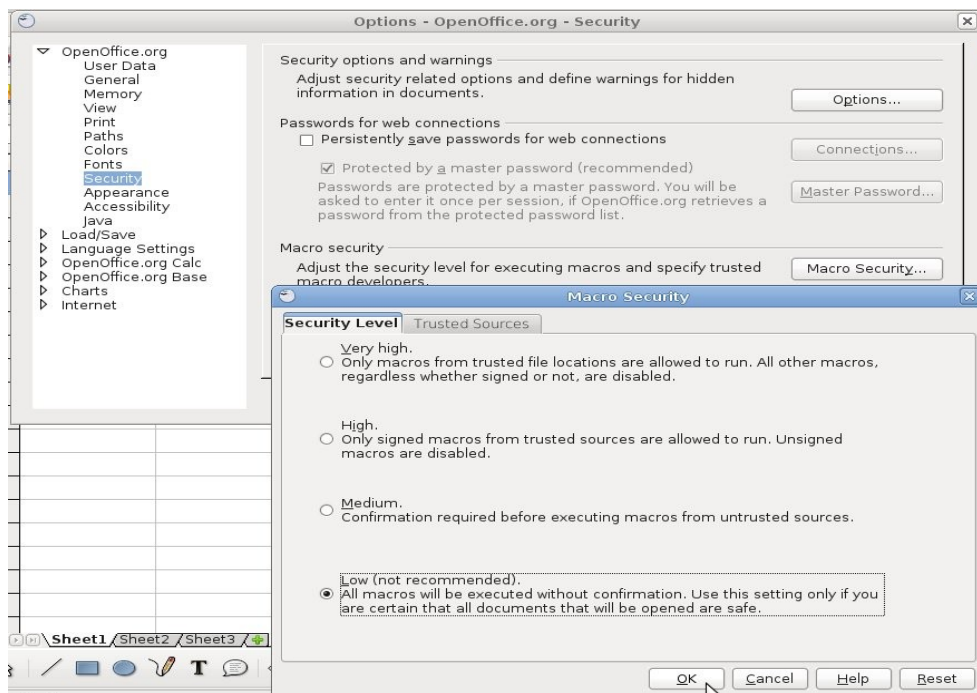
Options - OpenOffice.org - Security

OpenOffice.org
User Data
General
Memory
View
Print
Paths
Colors
Fonts
Security
Appearance
Accessibility
Java
Load/Save
Language Settings
OpenOffice.org Calc
OpenOffice.org Base
Charts
Internet

Security options and warnings
Adjust security related options and define warnings for hidden information in documents.
Options...

Passwords for web connections
Persistently save passwords for web connections
Connections...
Protected by a master password (recommended)
Passwords are protected by a master password. You will be asked to enter it once per session, if OpenOffice.org retrieves a password from the protected password list.
Master Password...

Macro security
Adjust the security level for executing macros and specify trusted macro developers.
Macro Security...

Macro Security

Security Level
Trusted Sources

Very high.
Only macros from trusted file locations are allowed to run. All other macros, regardless whether signed or not, are disabled.

High.
Only signed macros from trusted sources are allowed to run. Unsigned macros are disabled.

Medium.
Confirmation required before executing macros from untrusted sources.

Low (not recommended).
All macros will be executed without confirmation. Use this setting only if you are certain that all documents that will be opened are safe.

Sheet1 Sheet2 Sheet3

OK
Cancel
Help
Reset